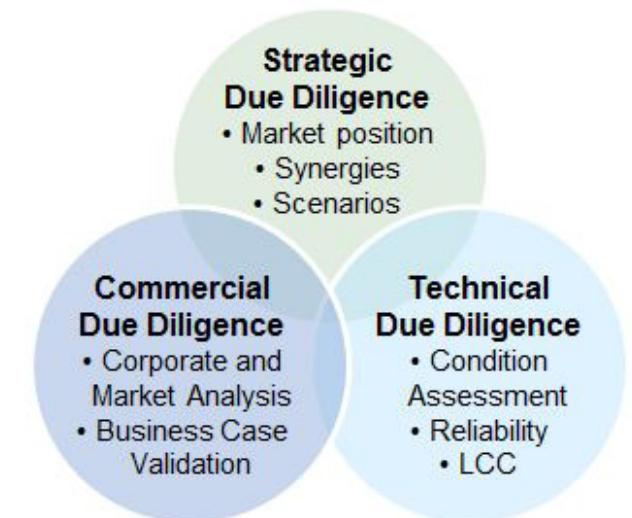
Strategic Due Diligence
• Market position
• Synergies
• Scenarios

Commercial Due Diligence
• Corporate and Market Analysis
• Business Case Validation

Technical Due Diligence
• Condition Assessment
• Reliability
• LCC